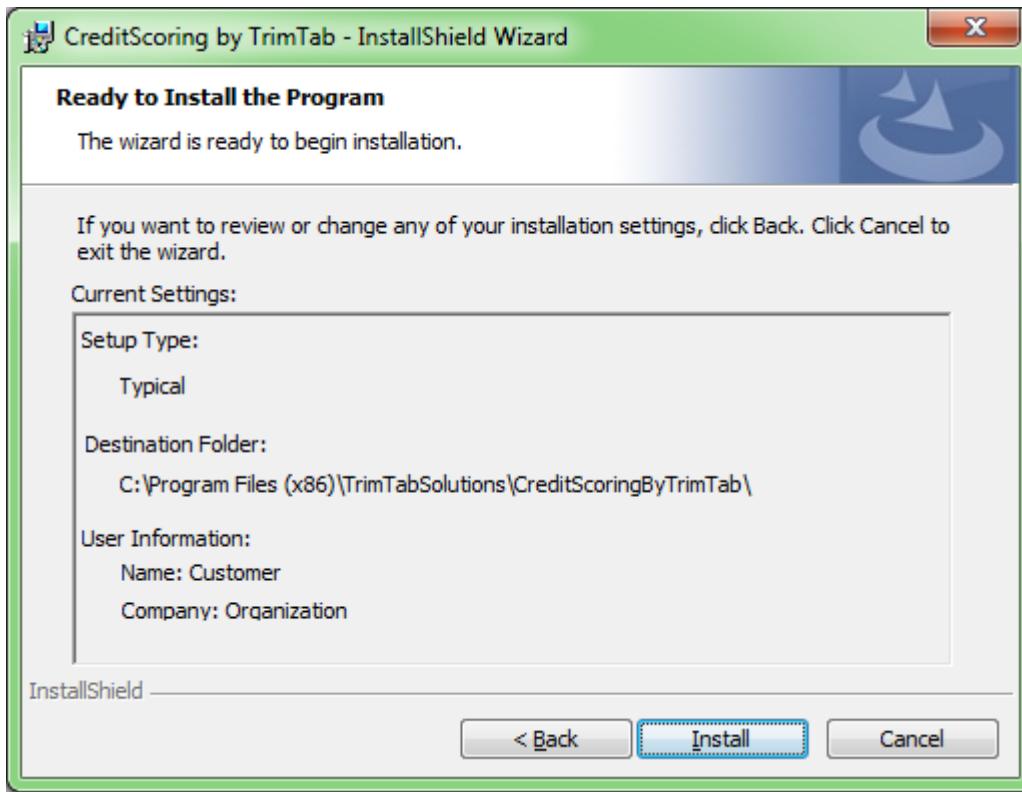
CreditScoring by TrimTab - InstallShield Wizard

Ready to Install the Program

The wizard is ready to begin installation.

If you want to review or change any of your installation settings, click Back. Click Cancel to exit the wizard.

Current Settings:

Setup Type:

Typical

Destination Folder:

C:\Program Files (x86)\TrimTabSolutions\CreditScoringByTrimTab\

User Information:

Name: Customer

Company: Organization

InstallShield

< Back

Install

Cancel